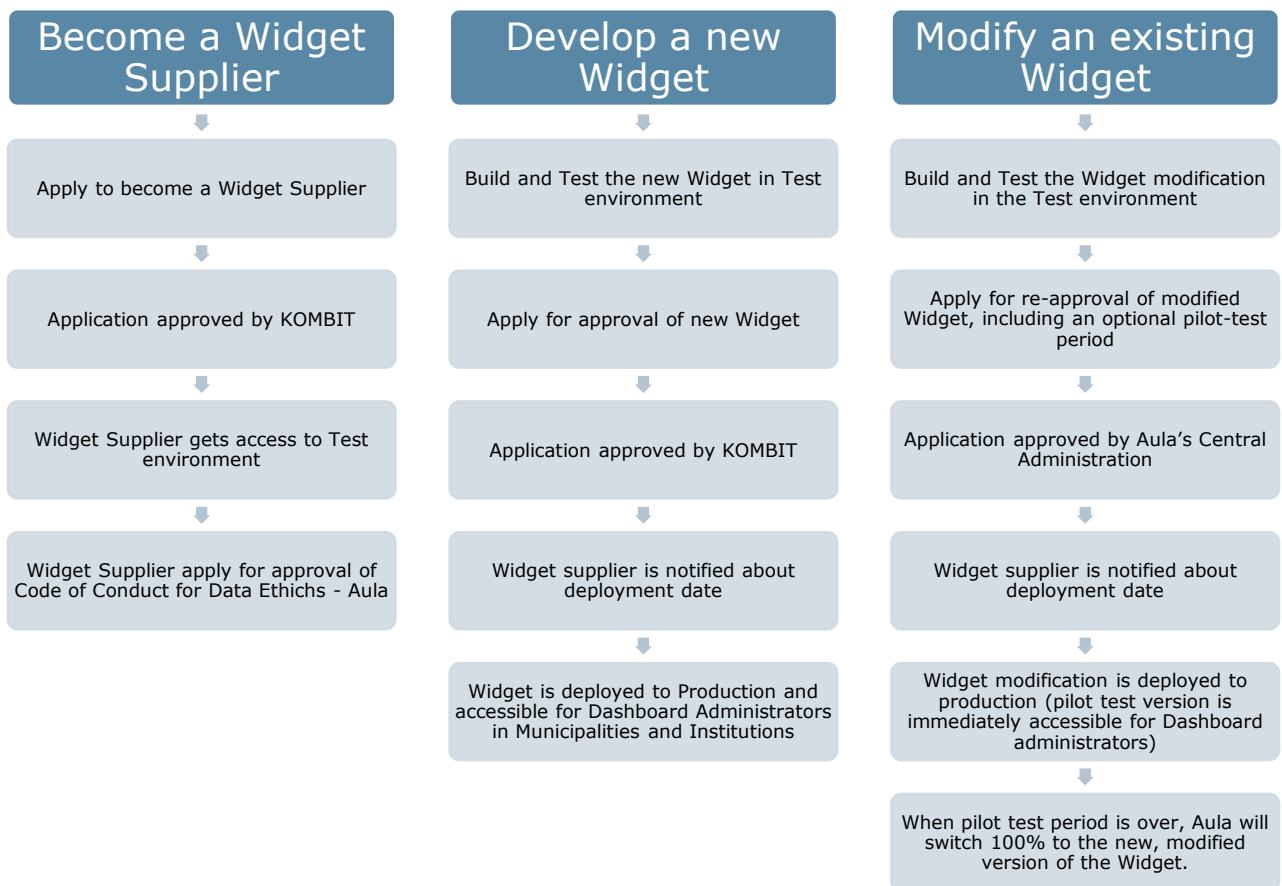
Become a Widget Supplier

Apply to become a Widget Supplier

Application approved by KOMBIT

Widget Supplier gets access to Test environment

Widget Supplier apply for approval of Code of Conduct for Data Ethichs - Aula

Develop a new Widget

Build and Test the new Widget in Test environment

Apply for approval of new Widget

Application approved by KOMBIT

Widget supplier is notified about deployment date

Widget is deployed to Production and accessible for Dashboard Administrators in Municipalities and Institutions

Modify an existing Widget

Build and Test the Widget modification in the Test environment

Apply for re-approval of modified Widget, including an optional pilot-test period

Application approved by Aula's Central Administration

Widget supplier is notified about deployment date

Widget modification is deployed to production (pilot test version is immediately accessible for Dashboard administrators)

When pilot test period is over, Aula will switch 100% to the new, modified version of the Widget.